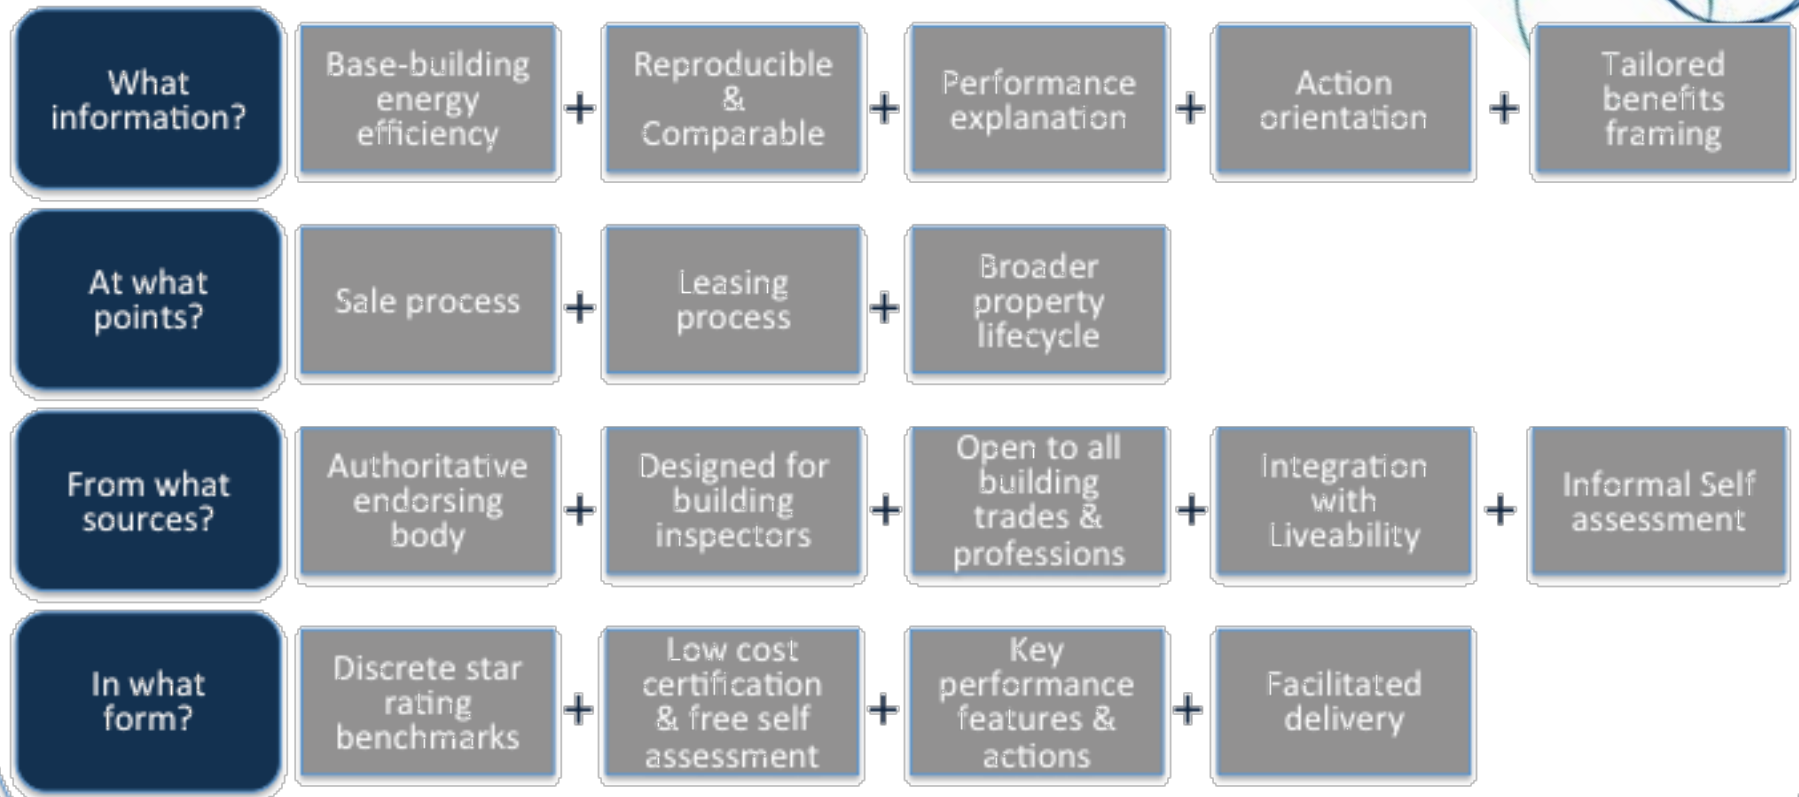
What information?

Base-building energy efficiency + Reproducible & Comparable + Performance explanation + Action orientation + Tailored benefits framing

At what points?

Sale process + Leasing process + Broader property lifecycle

From what sources?

Authoritative endorsing body + Designed for building inspectors + Open to all building trades & professions + Integration with Liveability + Informal Self assessment

In what form?

Discrete star rating benchmarks + Low cost certification & free self assessment + Key performance features & actions + Facilitated delivery